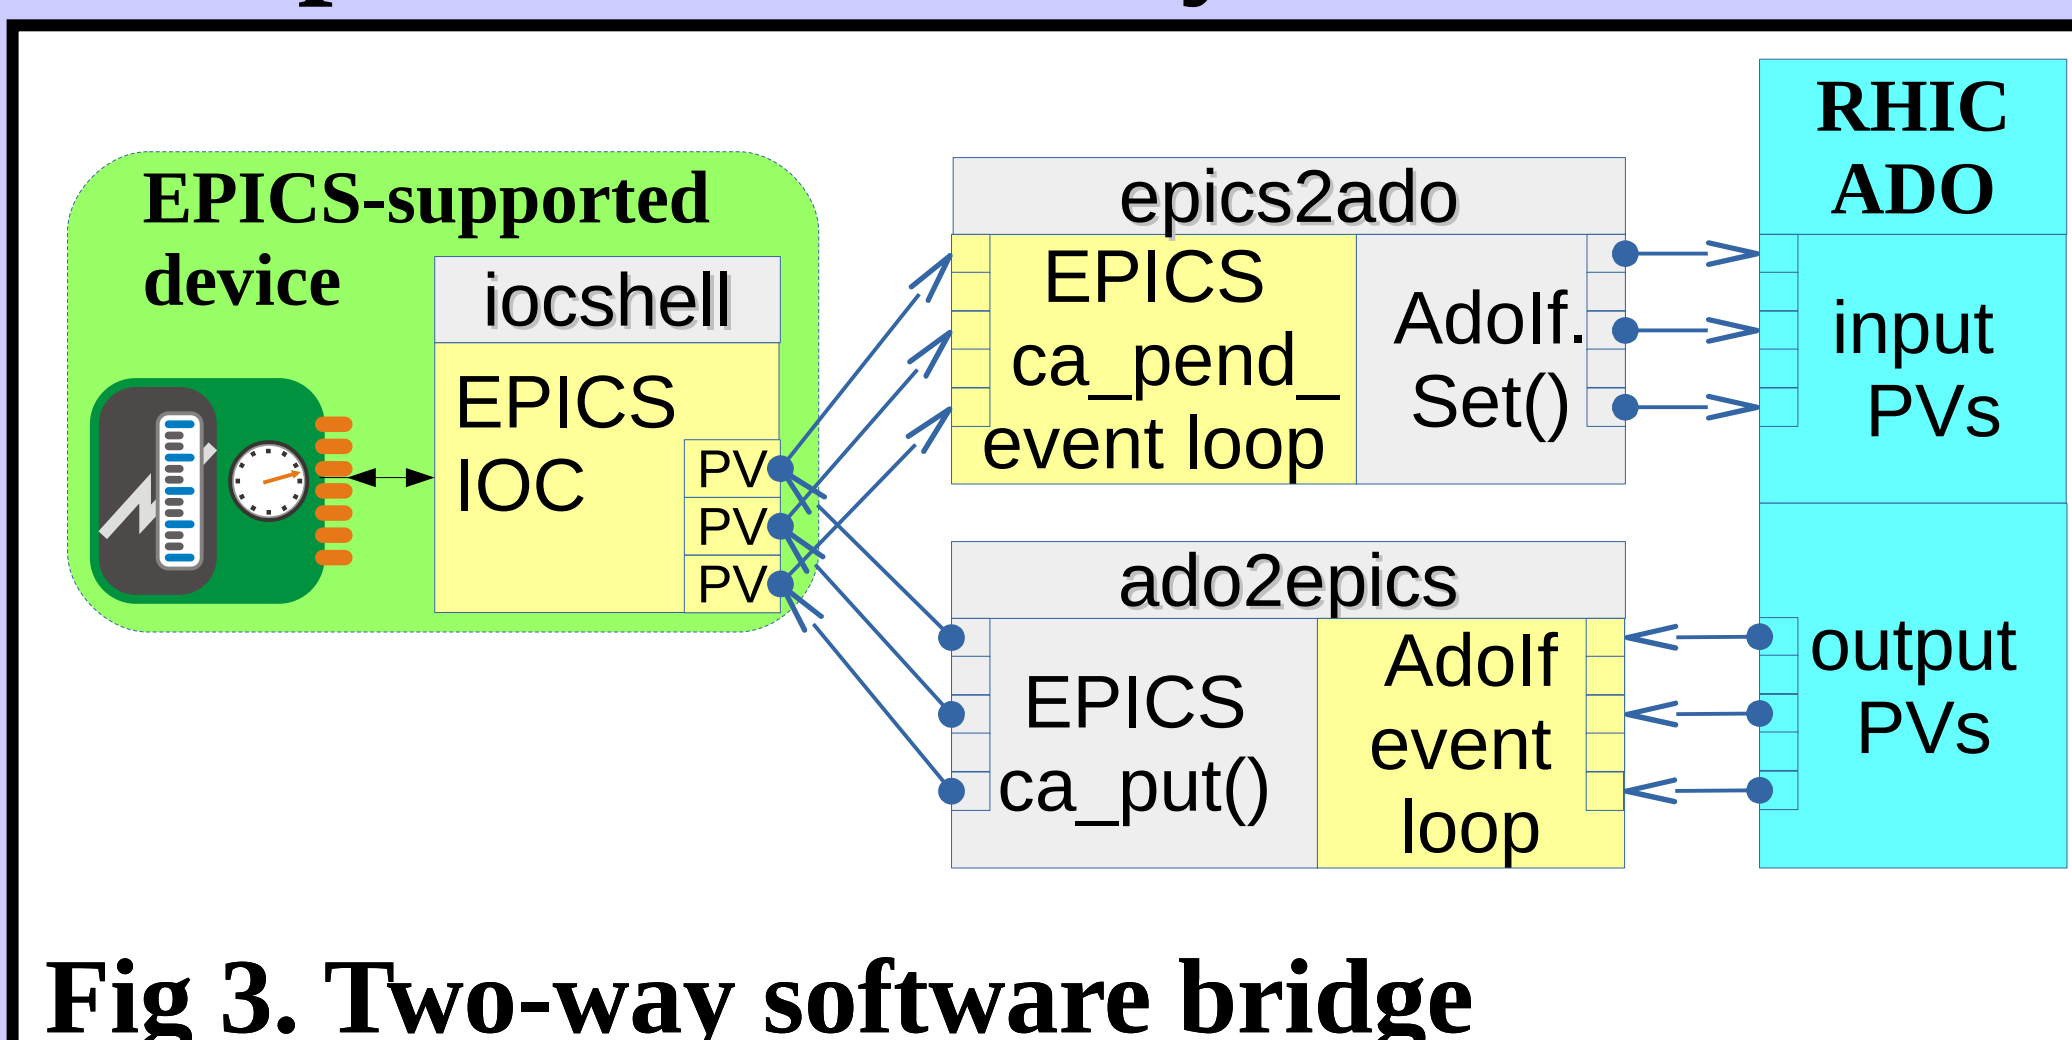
EPICS-supported device

iocshell

EPICS IOC

PV

PV

PV

epics2ado

EPICS ca_pend_ event loop

AdoIf. Set()

ado2epics

EPICS ca_put()

AdoIf event loop

RHIC ADO

input PVs

output PVs

Fig 3. Two-way software bridge